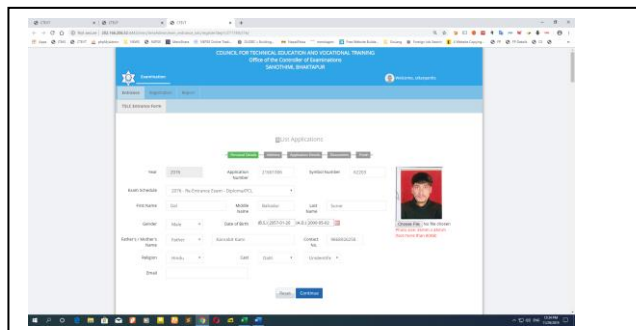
COUNCIL FOR TECHNICAL EDUCATION AND VOCATIONAL TRAINING
Office of the Controller of Examinations
SANOTHIMI, BHAKTAPUR

Examination

Welcome, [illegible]

Entrance Application Report

TSLC Entrance Form

Edit Applications

Personal Details Address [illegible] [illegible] Finish

Year 2076 Application Number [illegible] Symbol Number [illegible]

Exam Schedule 2076 - Re Entrance Exam - Diploma/PCL

First Name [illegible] Mobile Number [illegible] Last Name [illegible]

Gender Male Date of Birth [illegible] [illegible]

Father's / Mother's Name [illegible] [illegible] Contact No. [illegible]

Religion Hindu Cast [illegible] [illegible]

Email

Choose File No file chosen

Reset Continue